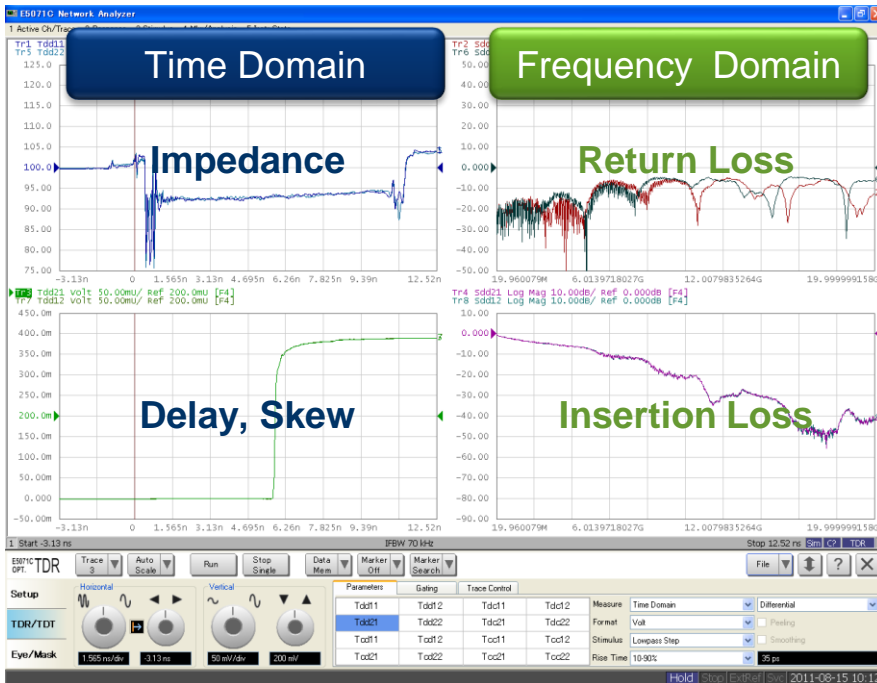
E5071C Network Analyzer
1 Active Ch/Trace

Tr1 Tdd11
Tr5 Tdd22

Time Domain

Frequency Domain

Tr2 Sdd
Tr6 Sdd

125.0
120.0
115.0
110.0
105.0
100.0
95.00
90.00
85.00
80.00
75.00

Impedance

-3.13n 0 1.565n 3.13n 4.695n 6.26n 7.825n 9.39n 12.52n

50.00
40.00
30.00
20.00
10.00
0.000
-10.00
-20.00
-30.00
-40.00
-50.00

Return Loss

19.960079M 6.0139718027G 12.0079835264G 19.9999991580

Tr3 Tdd21 Volt 50.00mU/ Ref 200.0mU [F4]
Tr7 Tdd12 Volt 50.00mU/ Ref 200.0mU [F4]

450.0m
400.0m
350.0m
300.0m
250.0m
200.0m
150.0m
100.0m
50.00m
0.000
-50.00m

Delay, Skew

-3.13n 0 1.565n 3.13n 4.695n 6.26n 7.825n 9.39n 12.52n

Tr4 Sdd21 Log Mag 10.00dB/ Ref 0.000dB [F4]
Tr8 Sdd12 Log Mag 10.00dB/ Ref 0.000dB [F4]

10.00
0.000
-10.00
-20.00
-30.00
-40.00
-50.00
-60.00
-70.00
-80.00
-90.00

Insertion Loss

19.960079M 6.0139718027G 12.0079835264G 19.9999991580

1 Start -3.13 ns IFBW 70 kHz Stop 12.52 ns Sim C? TDR

E5071C OPT. TDR | Trace 3 | Auto Scale | Run | Stop Single | Data Mem | Marker Off | Marker Search | File | ? | X

Setup
TDR/TDT
Eye/Mask

Horizontal
1.565 ns/div
-3.13 ns

Vertical
50 mV/div
200 mV

Parameters | Gating | Trace Control

| Tdd11 | Tdd12 | Tdc11 | Tdc12 |
|---|---|---|---|
| Tdd21 | Tdd22 | Tdc21 | Tdc22 |
| Tcd11 | Tcd12 | Tcc11 | Tcc12 |
| Tcd21 | Tcd22 | Tcc21 | Tcc22 |

Measure Time Domain Differential
Format Volt Peeling
Stimulus Lowpass Step Smoothing
Rise Time 10-90% 35 ps

Hold Stop ExtRef Svc 2011-08-15 10:1